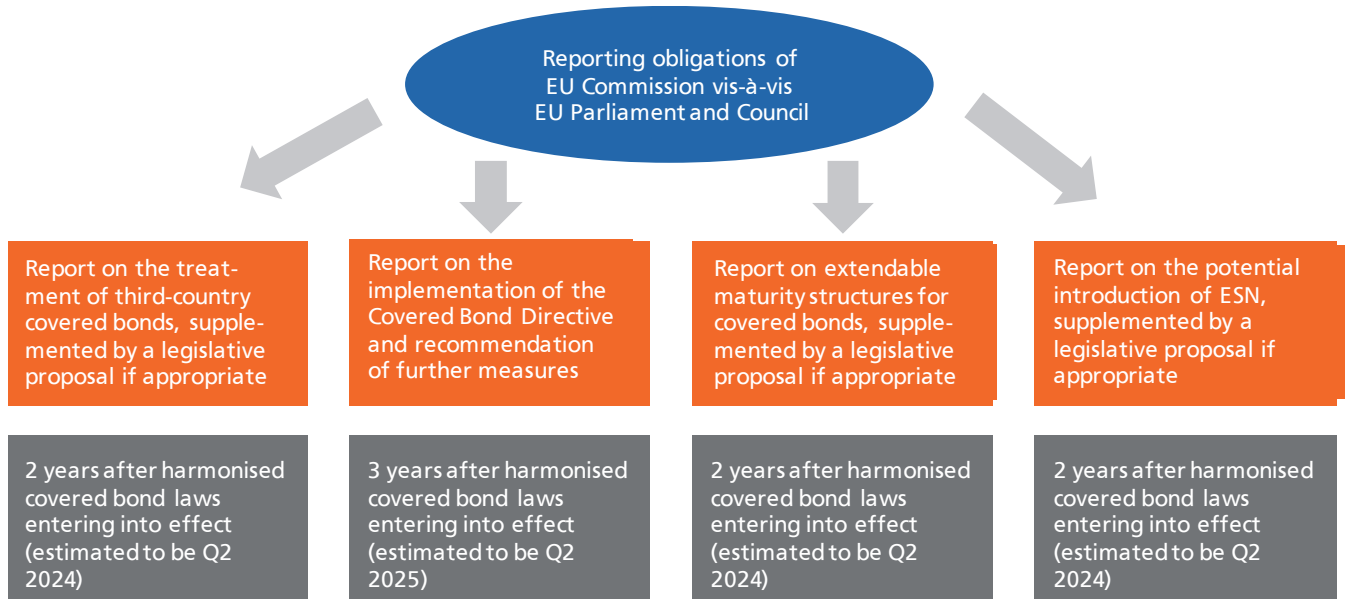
Reporting obligations of EU Commission vis-à-vis EU Parliament and Council

Report on the treatment of third-country covered bonds, supplemented by a legislative proposal if appropriate

2 years after harmonised covered bond laws entering into effect (estimated to be Q2 2024)

Report on the implementation of the Covered Bond Directive and recommendation of further measures

3 years after harmonised covered bond laws entering into effect (estimated to be Q2 2025)

Report on extendable maturity structures for covered bonds, supplemented by a legislative proposal if appropriate

2 years after harmonised covered bond laws entering into effect (estimated to be Q2 2024)

Report on the potential introduction of ESN, supplemented by a legislative proposal if appropriate

2 years after harmonised covered bond laws entering into effect (estimated to be Q2 2024)